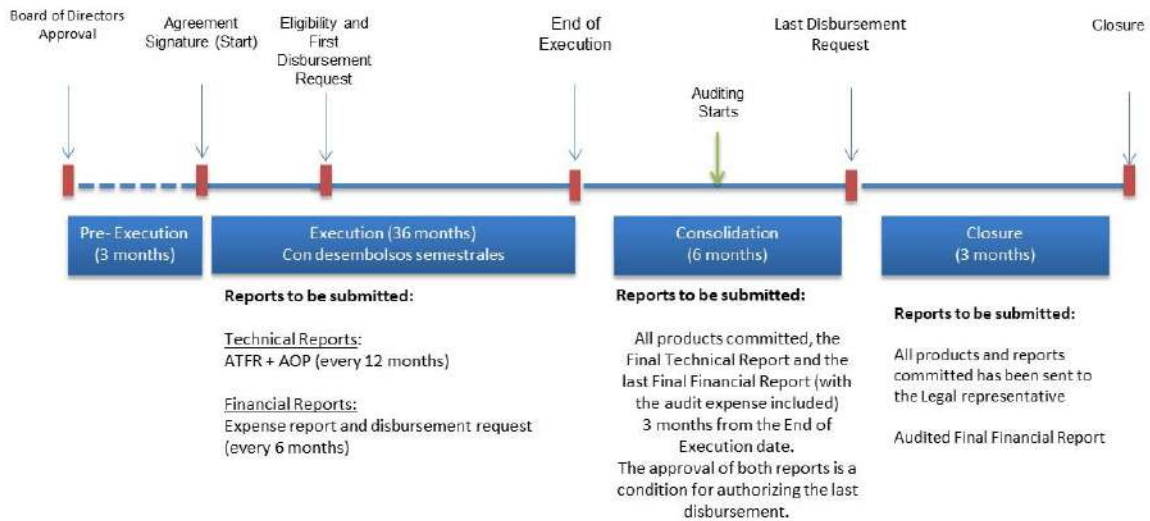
Board of Directors Approval

Agreement Signature (Start)

Eligibility and First Disbursement Request

End of Execution

Auditing Starts

Last Disbursement Request

Closure

Pre- Execution (3 months)

Execution (36 months) Con desembolsos semestrales

Consolidation (6 months)

Closure (3 months)

Reports to be submitted:

Technical Reports:
ATFR + AOP (every 12 months)

Financial Reports:
Expense report and disbursement request (every 6 months)

Reports to be submitted:

All products committed, the Final Technical Report and the last Final Financial Report (with the audit expense included) 3 months from the End of Execution date.
The approval of both reports is a condition for authorizing the last disbursement.

Reports to be submitted:

All products and reports committed has been sent to the Legal representative

Audited Final Financial Report